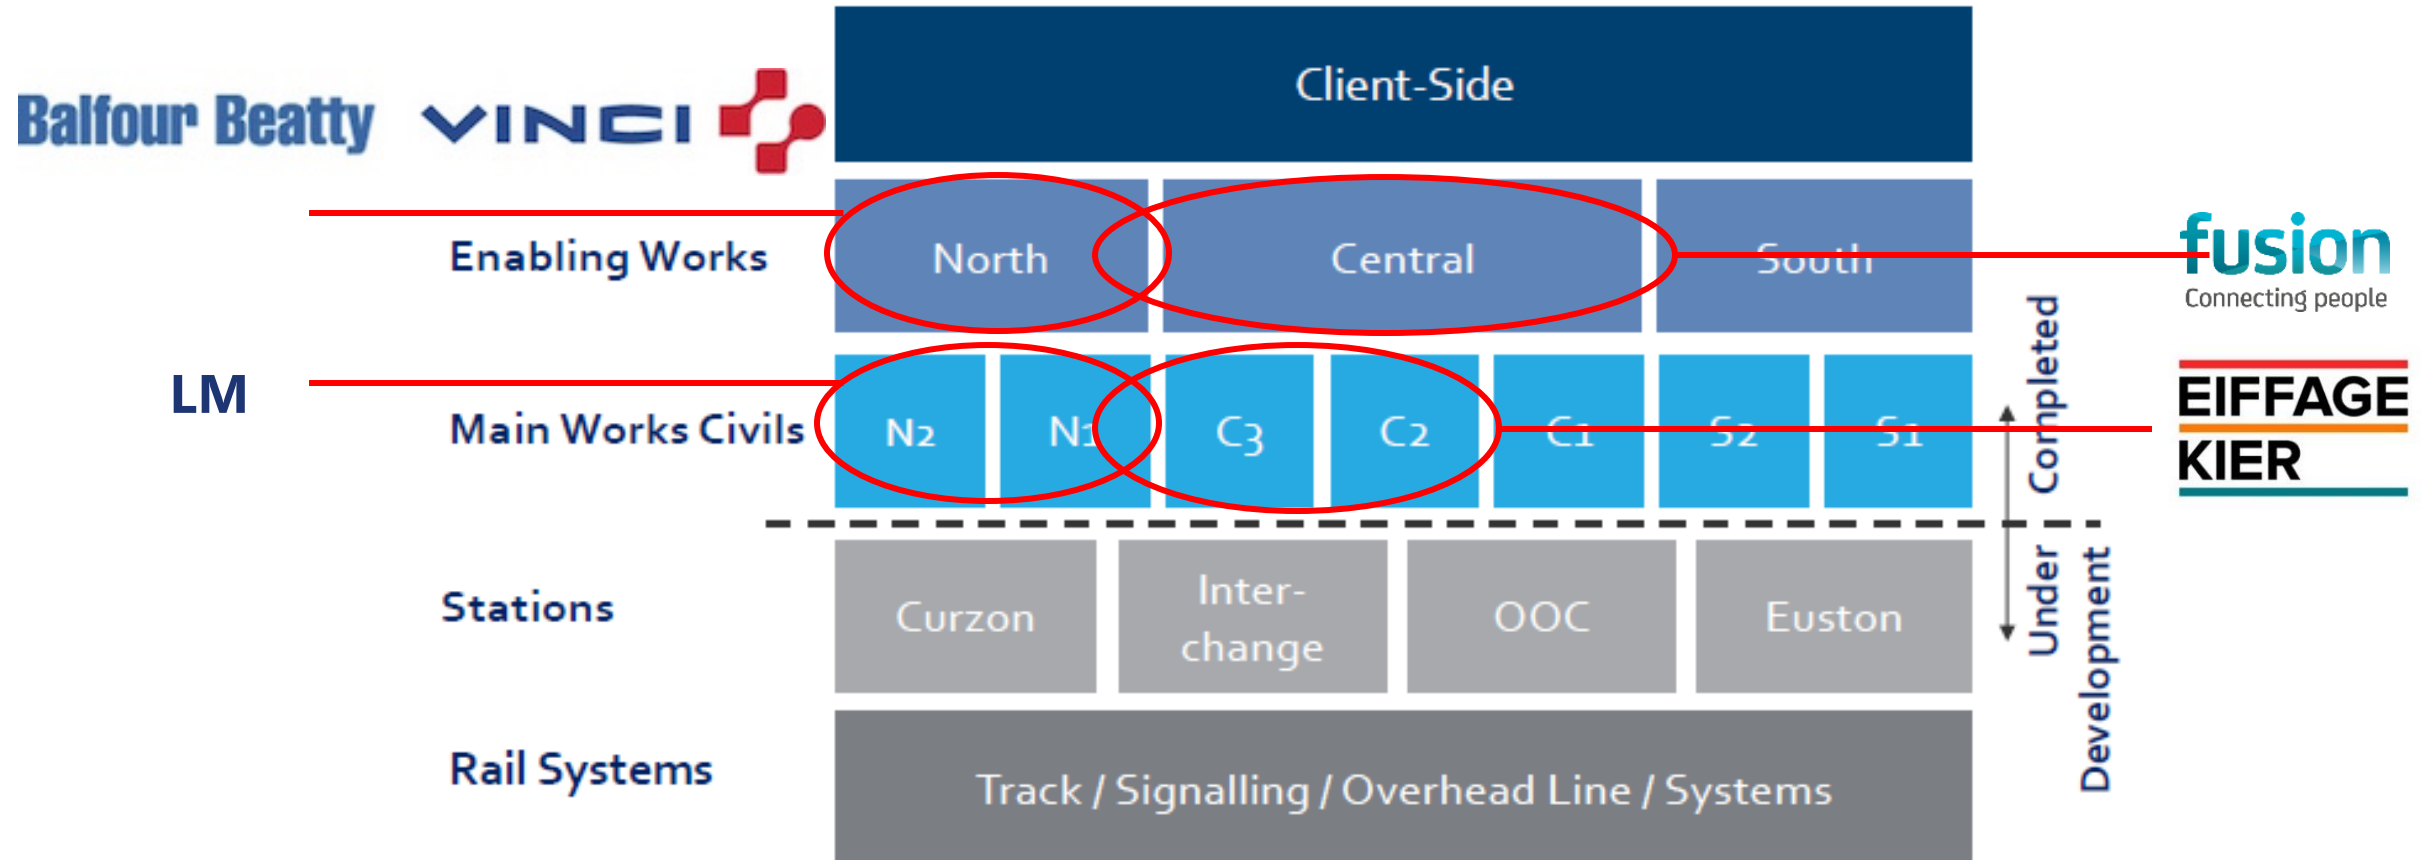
Balfour Beatty VINCI

Client-Side

Enabling Works

North

Central

South

fusion
Connecting people

LM

Main Works Civils

N2

N1

C3

C2

C1

S2

S1

EIFFAGE
KIER

Completed

Under Development

Stations

Curzon

Interchange

OOC

Euston

Rail Systems

Track / Signalling / Overhead Line / Systems